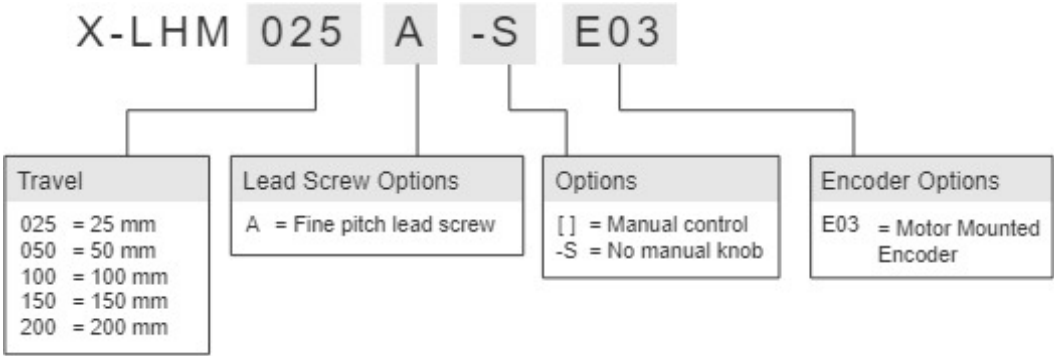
X-LHM 025 A -S E03

Travel

025 = 25 mm
050 = 50 mm
100 = 100 mm
150 = 150 mm
200 = 200 mm

Lead Screw Options

A = Fine pitch lead screw

Options

[ ] = Manual control
-S = No manual knob

Encoder Options

E03 = Motor Mounted Encoder